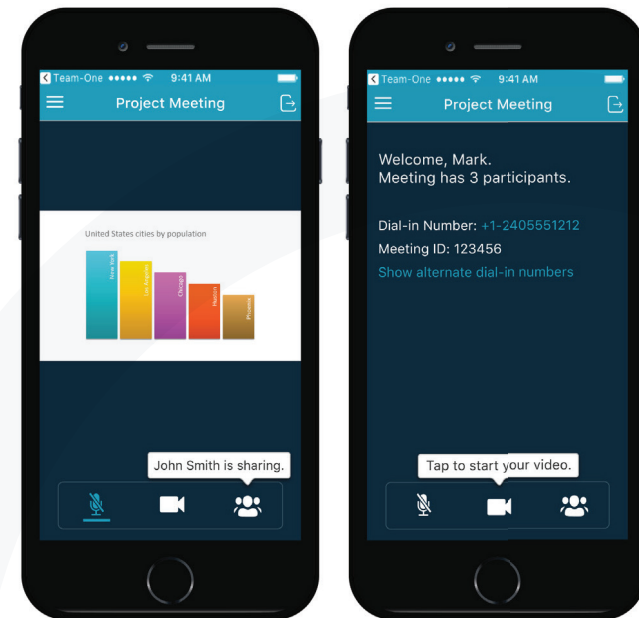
Team-One ●●●●● 9:41 AM

Project Meeting

United States cities by population

New York

Los Angeles

Chicago

Houston

Phoenix

John Smith is sharing.

Team-One ●●●●● 9:41 AM

Project Meeting

Welcome, Mark.
Meeting has 3 participants.

Dial-in Number: +1-2405551212

Meeting ID: 123456

Show alternate dial-in numbers

Tap to start your video.